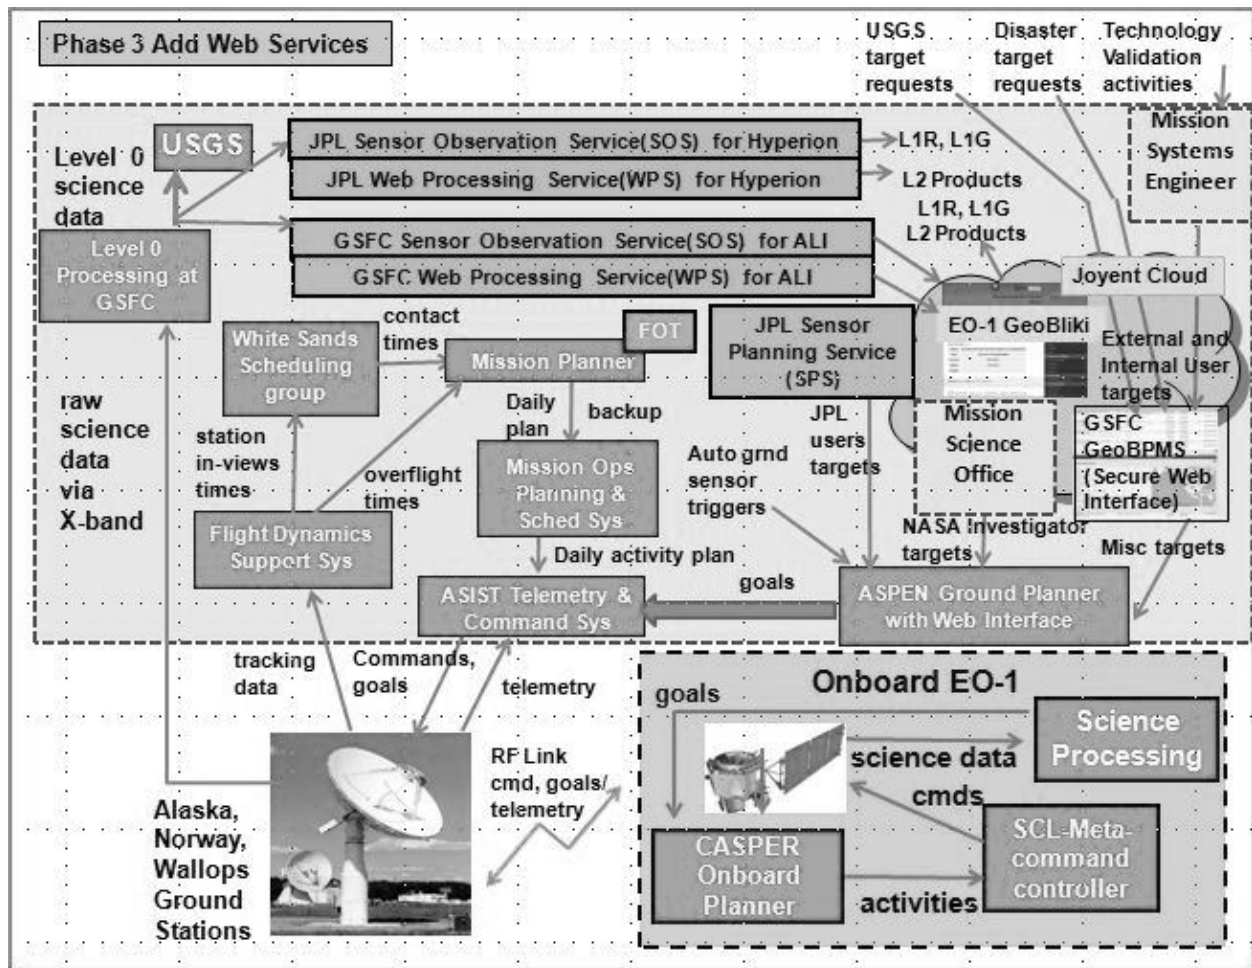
Phase 3 Add Web Services

USGS target requests

Disaster target requests

Technology Validation activities

Mission Systems Engineer

Level 0 science data

USGS

JPL Sensor Observation Service(SOS) for Hyperion

JPL Web Processing Service(WPS) for Hyperion

L1R, L1G

L2 Products

L1R, L1G
L2 Products

Level 0 Processing at GSFC

GSFC Sensor Observation Service(SOS) for ALI

GSFC Web Processing Service(WPS) for ALI

Joyent Cloud

EO-1 GeoBliki

External and Internal User targets

White Sands Scheduling group

contact times

Mission Planner

FOT

JPL Sensor Planning Service (SPS)

raw science data via X-band

station in-views times

Daily plan

backup

JPL users targets

Mission Science Office

GSFC GeoBPMS (Secure Web Interface)

overflight times

Mission Ops Planning & Sched Sys

Auto grnd sensor triggers

Flight Dynamics Support Sys

NASA Investigator targets

Misc targets

Daily activity plan

goals

ASIST Telemetry & Command Sys

ASPEN Ground Planner with Web Interface

tracking data

Commands, goals

telemetry

Onboard EO-1

goals

Science Processing

science data

cmds

RF Link cmd, goals/ telemetry

Alaska, Norway, Wallops Ground Stations

CASPER Onboard Planner

activities

SCL-Meta-command controller